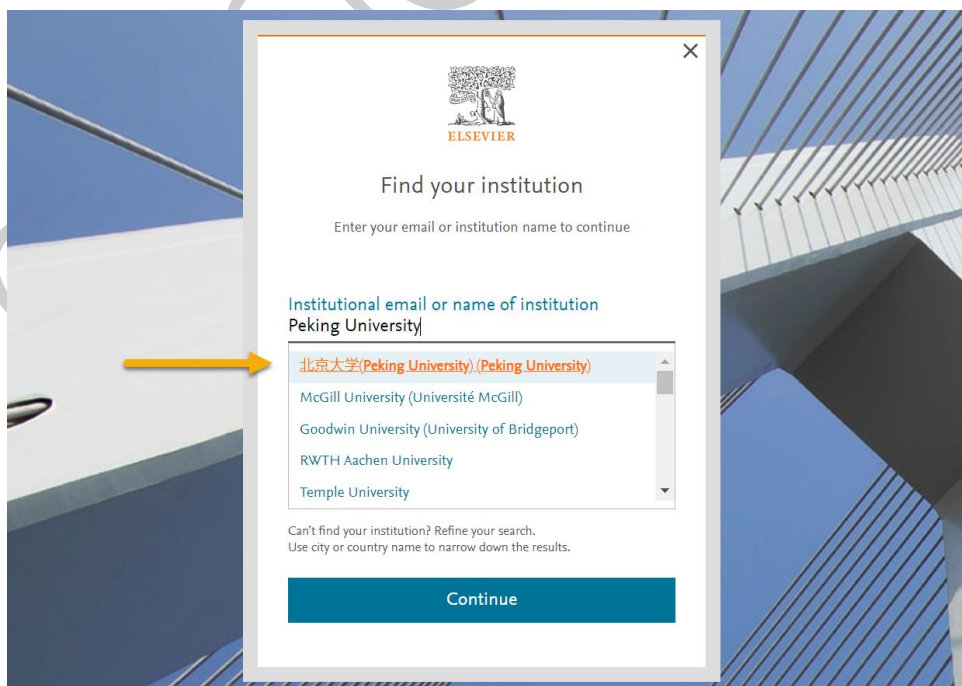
×

ELSEVIER

Find your institution

Enter your email or institution name to continue

Institutional email or name of institution
Peking University

北京大学(Peking University) (Peking University)
McGill University (Université McGill)
Goodwin University (University of Bridgeport)
RWTH Aachen University
Temple University

Can't find your institution? Refine your search.
Use city or country name to narrow down the results.

Continue